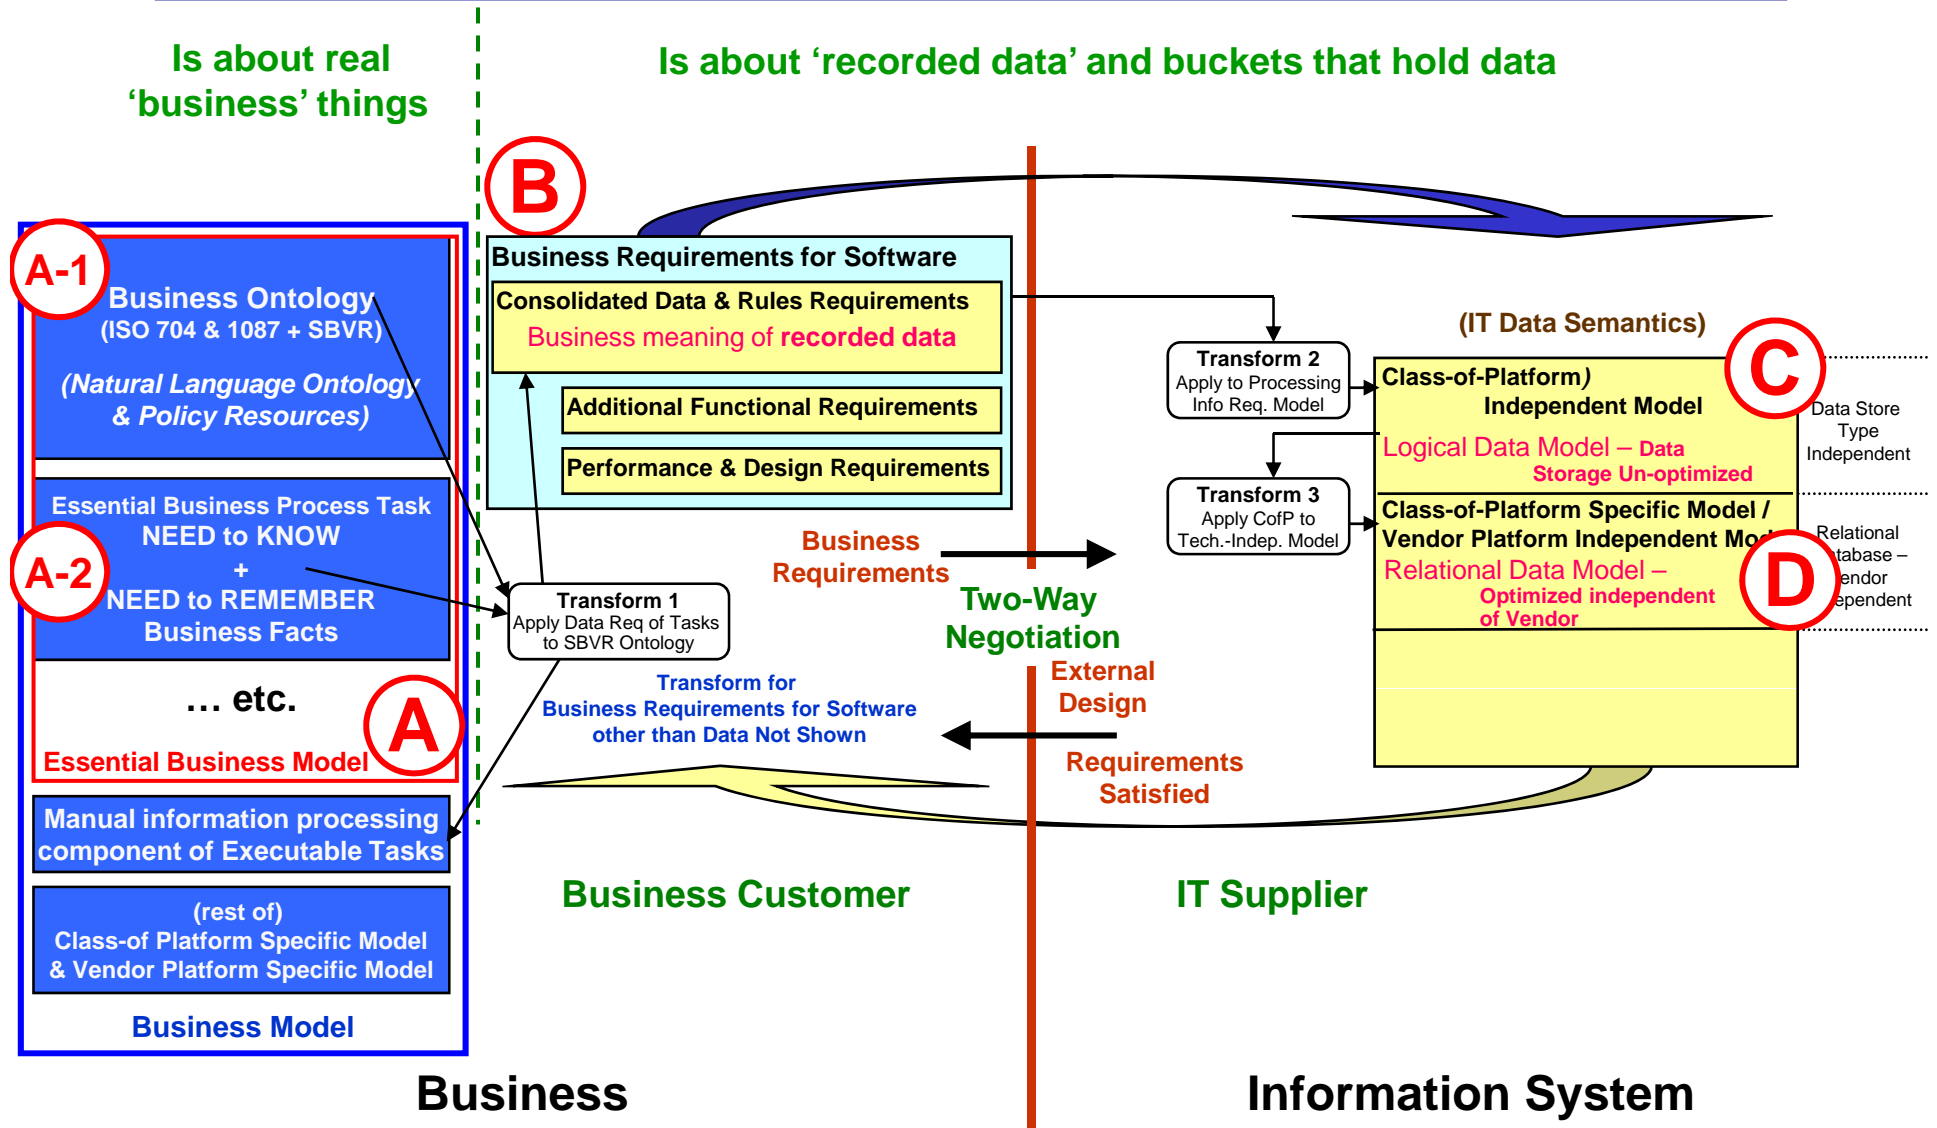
Is about real 'business' things

Is about 'recorded data' and buckets that hold data

B

A-1

Business Ontology
(ISO 704 & 1087 + SBVR)

(Natural Language Ontology & Policy Resources)

Essential Business Process Task
NEED to KNOW
+
NEED to REMEMBER
Business Facts

A-2

… etc.

A

Essential Business Model

Manual information processing component of Executable Tasks

(rest of)
Class-of Platform Specific Model
& Vendor Platform Specific Model

Business Model

Business Requirements for Software

Consolidated Data & Rules Requirements
Business meaning of recorded data

Additional Functional Requirements

Performance & Design Requirements

Transform 1
Apply Data Req of Tasks to SBVR Ontology

Business Requirements

Two-Way Negotiation

External Design

Transform for
Business Requirements for Software other than Data Not Shown

Requirements Satisfied

Transform 2
Apply to Processing Info Req. Model

Transform 3
Apply CofP to Tech.-Indep. Model

(IT Data Semantics)

Class-of-Platform)
Independent Model

C

Data Store Type Independent

Logical Data Model – Data Storage Un-optimized

Class-of-Platform Specific Model /
Vendor Platform Independent Mo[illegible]

Relational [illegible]tabase – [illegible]endor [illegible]ependent

Relational Data Model –
Optimized independent of Vendor

D

Business Customer

IT Supplier

Business

Information System